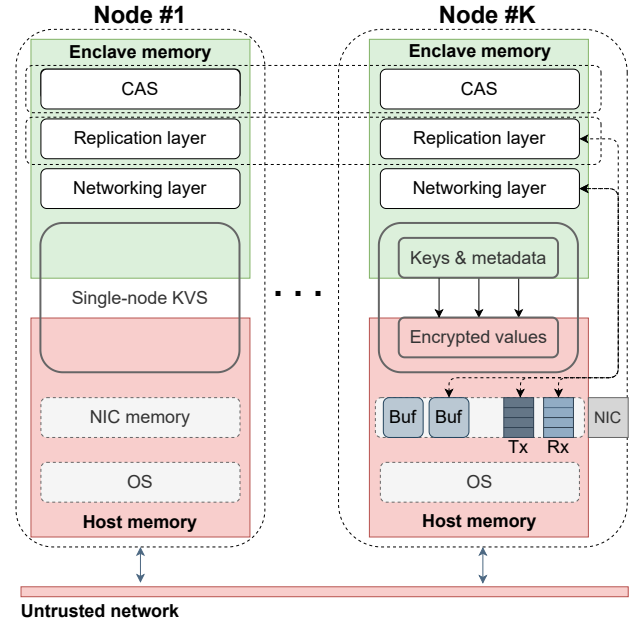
Node #1

Enclave memory

CAS

Replication layer

Networking layer

Single-node KVS

NIC memory

OS

Host memory

. . .

Node #K

Enclave memory

CAS

Replication layer

Networking layer

Keys & metadata

Encrypted values

Buf

Buf

Tx

Rx

NIC

OS

Host memory

Untrusted network